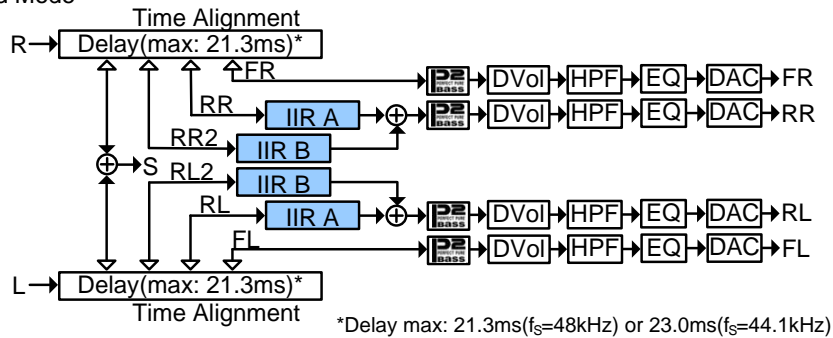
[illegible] Mode
Time Alignment
R → Delay(max: 21.3ms)*
FR
RR
IIR A
RR2
IIR B
S
RL2
IIR B
RL
IIR A
FL
P2 BASS DVol HPF EQ DAC FR
P2 BASS DVol HPF EQ DAC RR
P2 BASS DVol HPF EQ DAC RL
P2 BASS DVol HPF EQ DAC FL
L → Delay(max: 21.3ms)*
Time Alignment
*Delay max: 21.3ms($f_S$=48kHz) or 23.0ms($f_S$=44.1kHz)